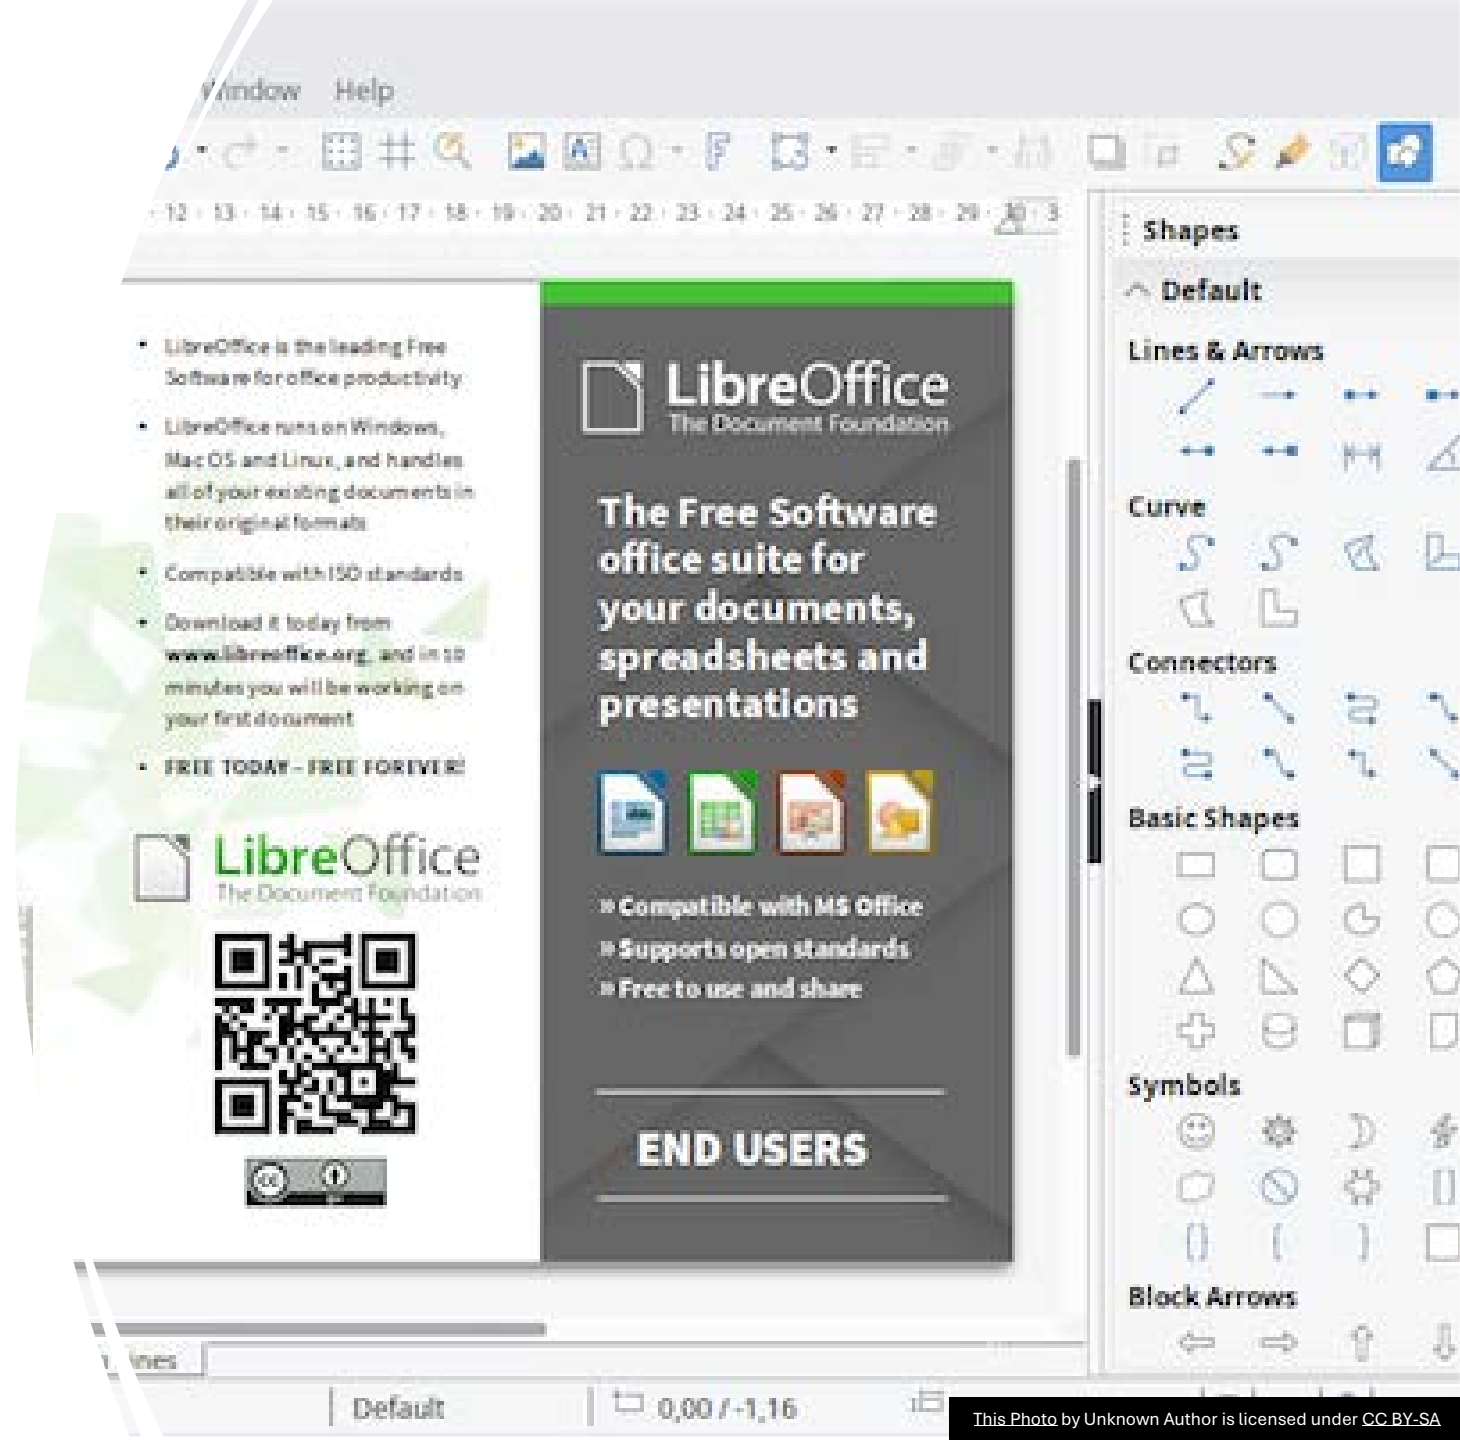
Window Help

12 · 13 · 14 · 15 · 16 · 17 · 18 · 19 · 20 · 21 · 22 · 23 · 24 · 25 · 26 · 27 · 28 · 29 · 30 · 3

Shapes

Default

Lines & Arrows

Curve

Connectors

Basic Shapes

Symbols

Block Arrows

- LibreOffice is the leading Free Software for office productivity
- LibreOffice runs on Windows, Mac OS and Linux, and handles all of your existing documents in their original formats
- Compatible with ISO standards
- Download it today from www.libreoffice.org, and in 10 minutes you will be working on your first document
- FREE TODAY - FREE FOREVER!

LibreOffice
The Document Foundation

LibreOffice
The Document Foundation

The Free Software office suite for your documents, spreadsheets and presentations

» Compatible with MS Office
» Supports open standards
» Free to use and share

END USERS

ines

Default

0,00 / -1,16

This Photo by Unknown Author is licensed under CC BY-SA